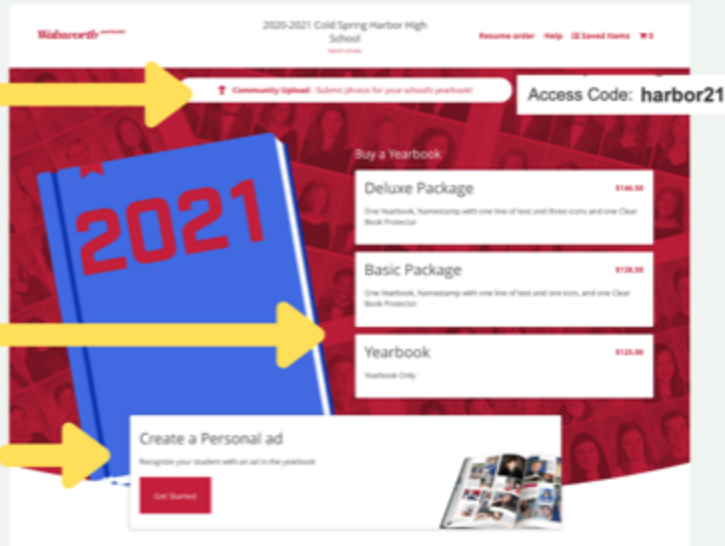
Walsworth yearbooks

2020-2021 Cold Spring Harbor High School

Switch schools

Resume order Help Saved Items 0

Community Upload - Submit photos for your school's yearbook!

Access Code: harbor21

2021

Buy a Yearbook

Deluxe Package $146.50

One Yearbook, Namestamp with one line of text and three icons and one Clear Book Protector

Basic Package $138.50

One Yearbook, Namestamp with one line of text and one icon, and one Clear Book Protector

Yearbook $125.00

Yearbook Only

Create a Personal ad

Recognize your student with an ad in the yearbook

Get Started